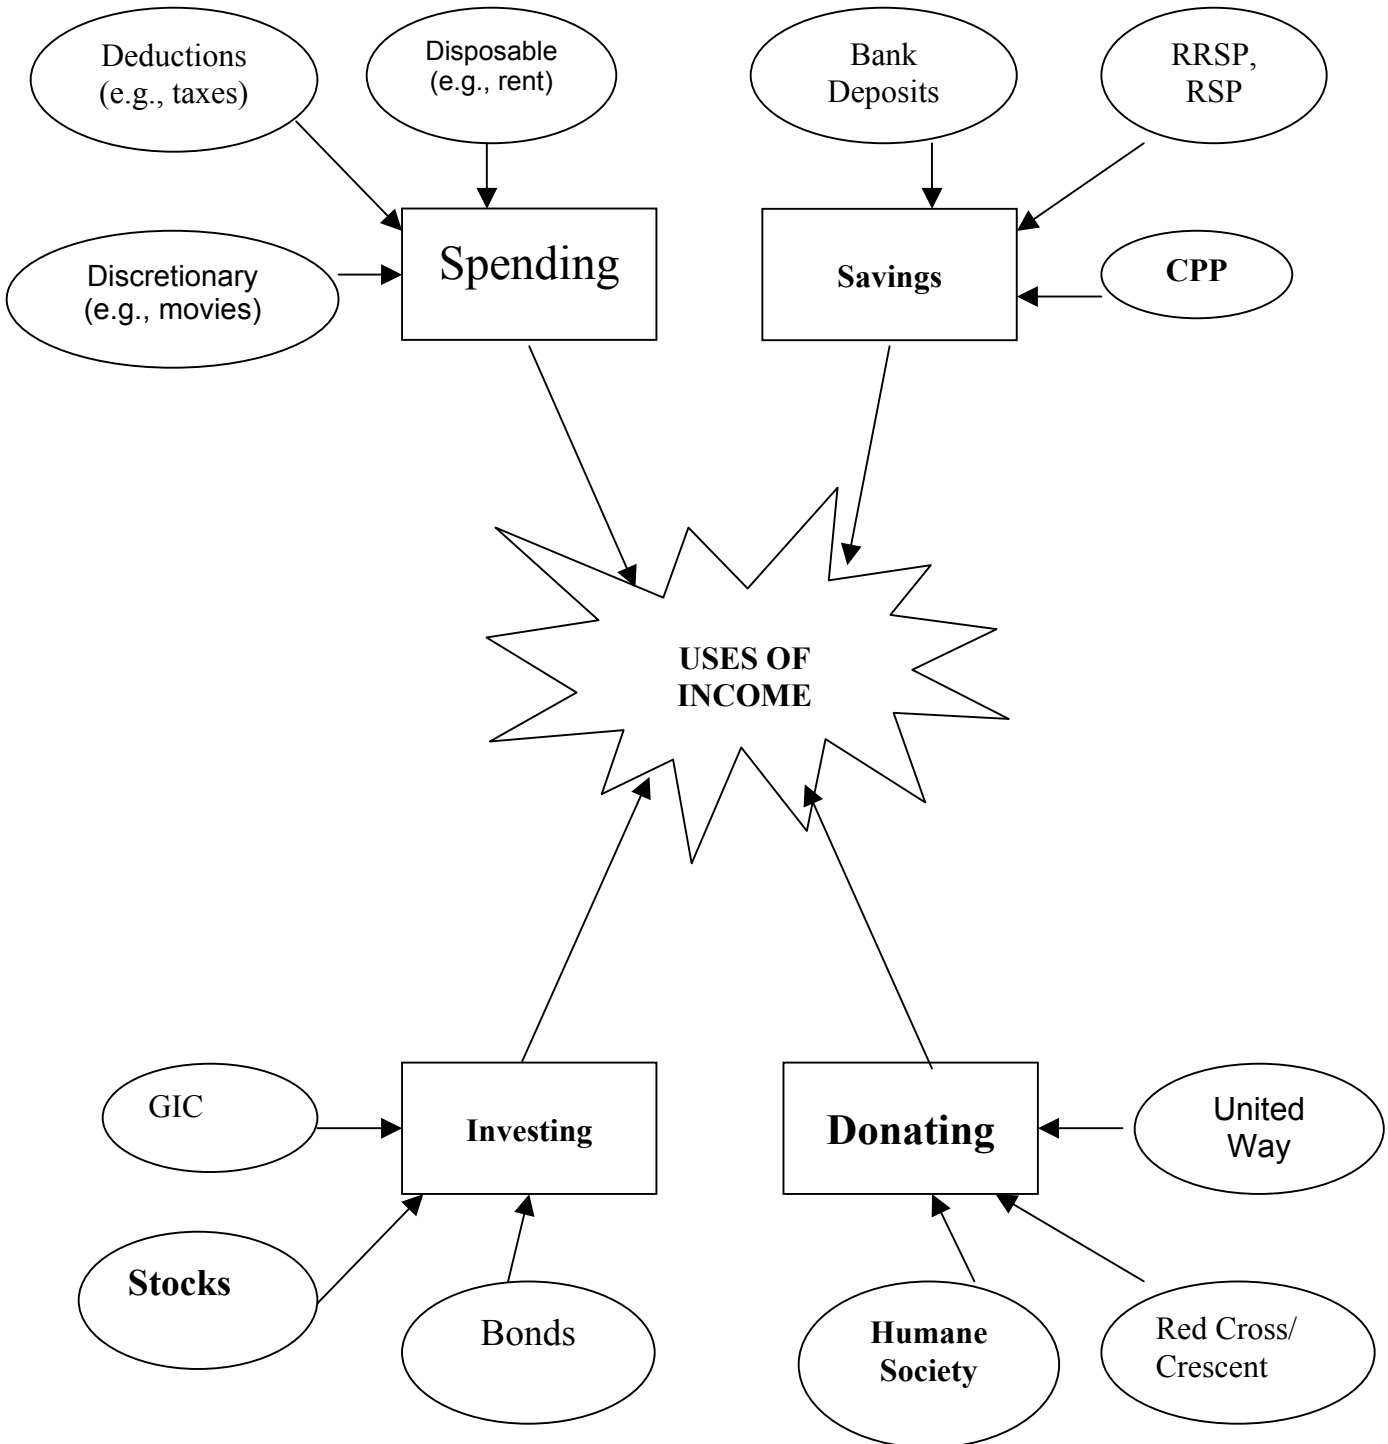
Deductions (e.g., taxes)

Disposable (e.g., rent)

Bank Deposits

RRSP, RSP

Discretionary (e.g., movies)

Spending

Savings

CPP

USES OF INCOME

GIC

Investing

Donating

United Way

Stocks

Bonds

Humane Society

Red Cross/ Crescent